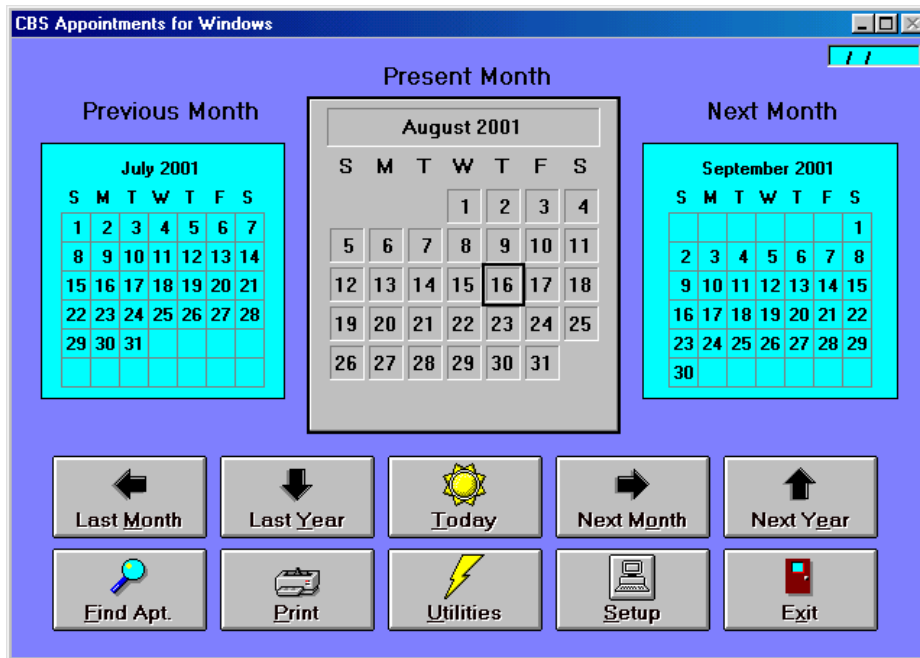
CBS Appointments for Windows

/ /

Present Month

Previous Month

Next Month

July 2001

| S | M | T | W | T | F | S |
|---|---|---|---|---|---|---|
| 1 | 2 | 3 | 4 | 5 | 6 | 7 |
| 8 | 9 | 10 | 11 | 12 | 13 | 14 |
| 15 | 16 | 17 | 18 | 19 | 20 | 21 |
| 22 | 23 | 24 | 25 | 26 | 27 | 28 |
| 29 | 30 | 31 | | | | |

August 2001

| S | M | T | W | T | F | S |
|---|---|---|---|---|---|---|
| | | | 1 | 2 | 3 | 4 |
| 5 | 6 | 7 | 8 | 9 | 10 | 11 |
| 12 | 13 | 14 | 15 | 16 | 17 | 18 |
| 19 | 20 | 21 | 22 | 23 | 24 | 25 |
| 26 | 27 | 28 | 29 | 30 | 31 | |

September 2001

| S | M | T | W | T | F | S |
|---|---|---|---|---|---|---|
| | | | | | | 1 |
| 2 | 3 | 4 | 5 | 6 | 7 | 8 |
| 9 | 10 | 11 | 12 | 13 | 14 | 15 |
| 16 | 17 | 18 | 19 | 20 | 21 | 22 |
| 23 | 24 | 25 | 26 | 27 | 28 | 29 |
| 30 | | | | | | |

Last Month
Last Year
Today
Next Month
Next Year
Find Apt.
Print
Utilities
Setup
Exit